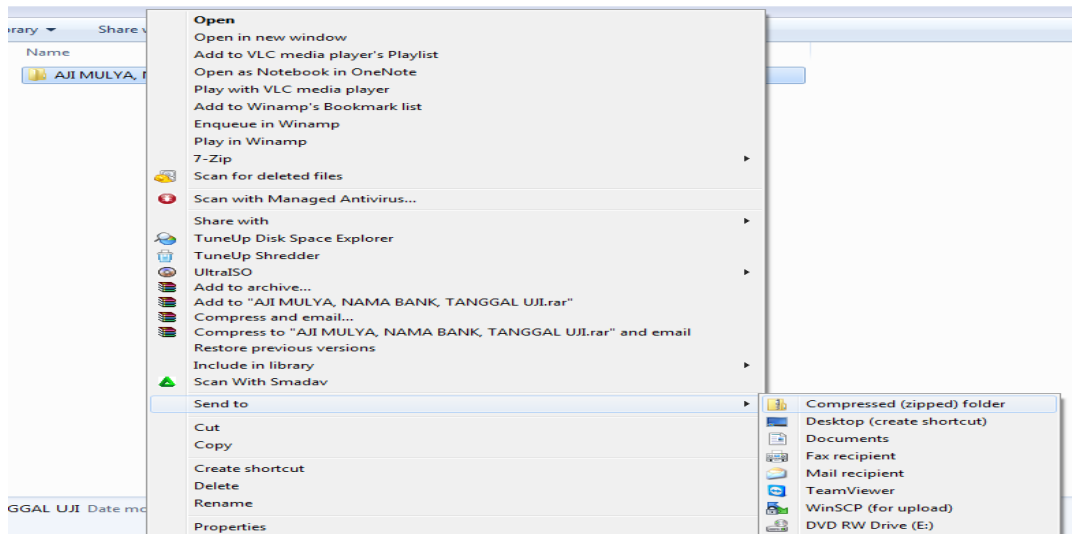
rary ▾ Share w

Name

AJI MULYA, N

Open
Open in new window
Add to VLC media player's Playlist
Open as Notebook in OneNote
Play with VLC media player
Add to Winamp's Bookmark list
Enqueue in Winamp
Play in Winamp
7-Zip
Scan for deleted files
Scan with Managed Antivirus...
Share with
TuneUp Disk Space Explorer
TuneUp Shredder
UltraISO
Add to archive...
Add to "AJI MULYA, NAMA BANK, TANGGAL UJI.rar"
Compress and email...
Compress to "AJI MULYA, NAMA BANK, TANGGAL UJI.rar" and email
Restore previous versions
Include in library
Scan With Smadav
Send to
Cut
Copy
Create shortcut
Delete
Rename
Properties

Compressed (zipped) folder
Desktop (create shortcut)
Documents
Fax recipient
Mail recipient
TeamViewer
WinSCP (for upload)
DVD RW Drive (E:)

GGAL UJI Date mo